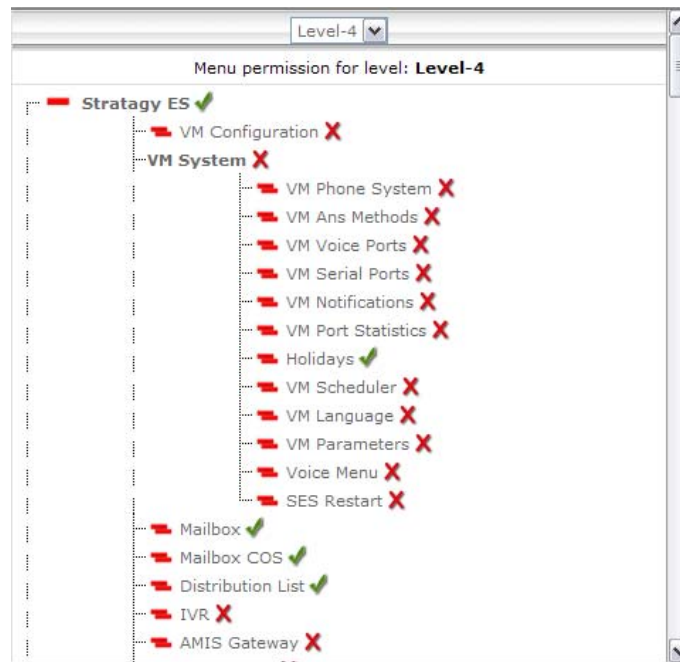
Level-4

Menu permission for level: **Level-4**

Stratagy ES ✓
VM Configuration ✗
VM System ✗
VM Phone System ✗
VM Ans Methods ✗
VM Voice Ports ✗
VM Serial Ports ✗
VM Notifications ✗
VM Port Statistics ✗
Holidays ✓
VM Scheduler ✗
VM Language ✗
VM Parameters ✗
Voice Menu ✗
SES Restart ✗
Mailbox ✓
Mailbox COS ✓
Distribution List ✓
IVR ✗
AMIS Gateway ✗